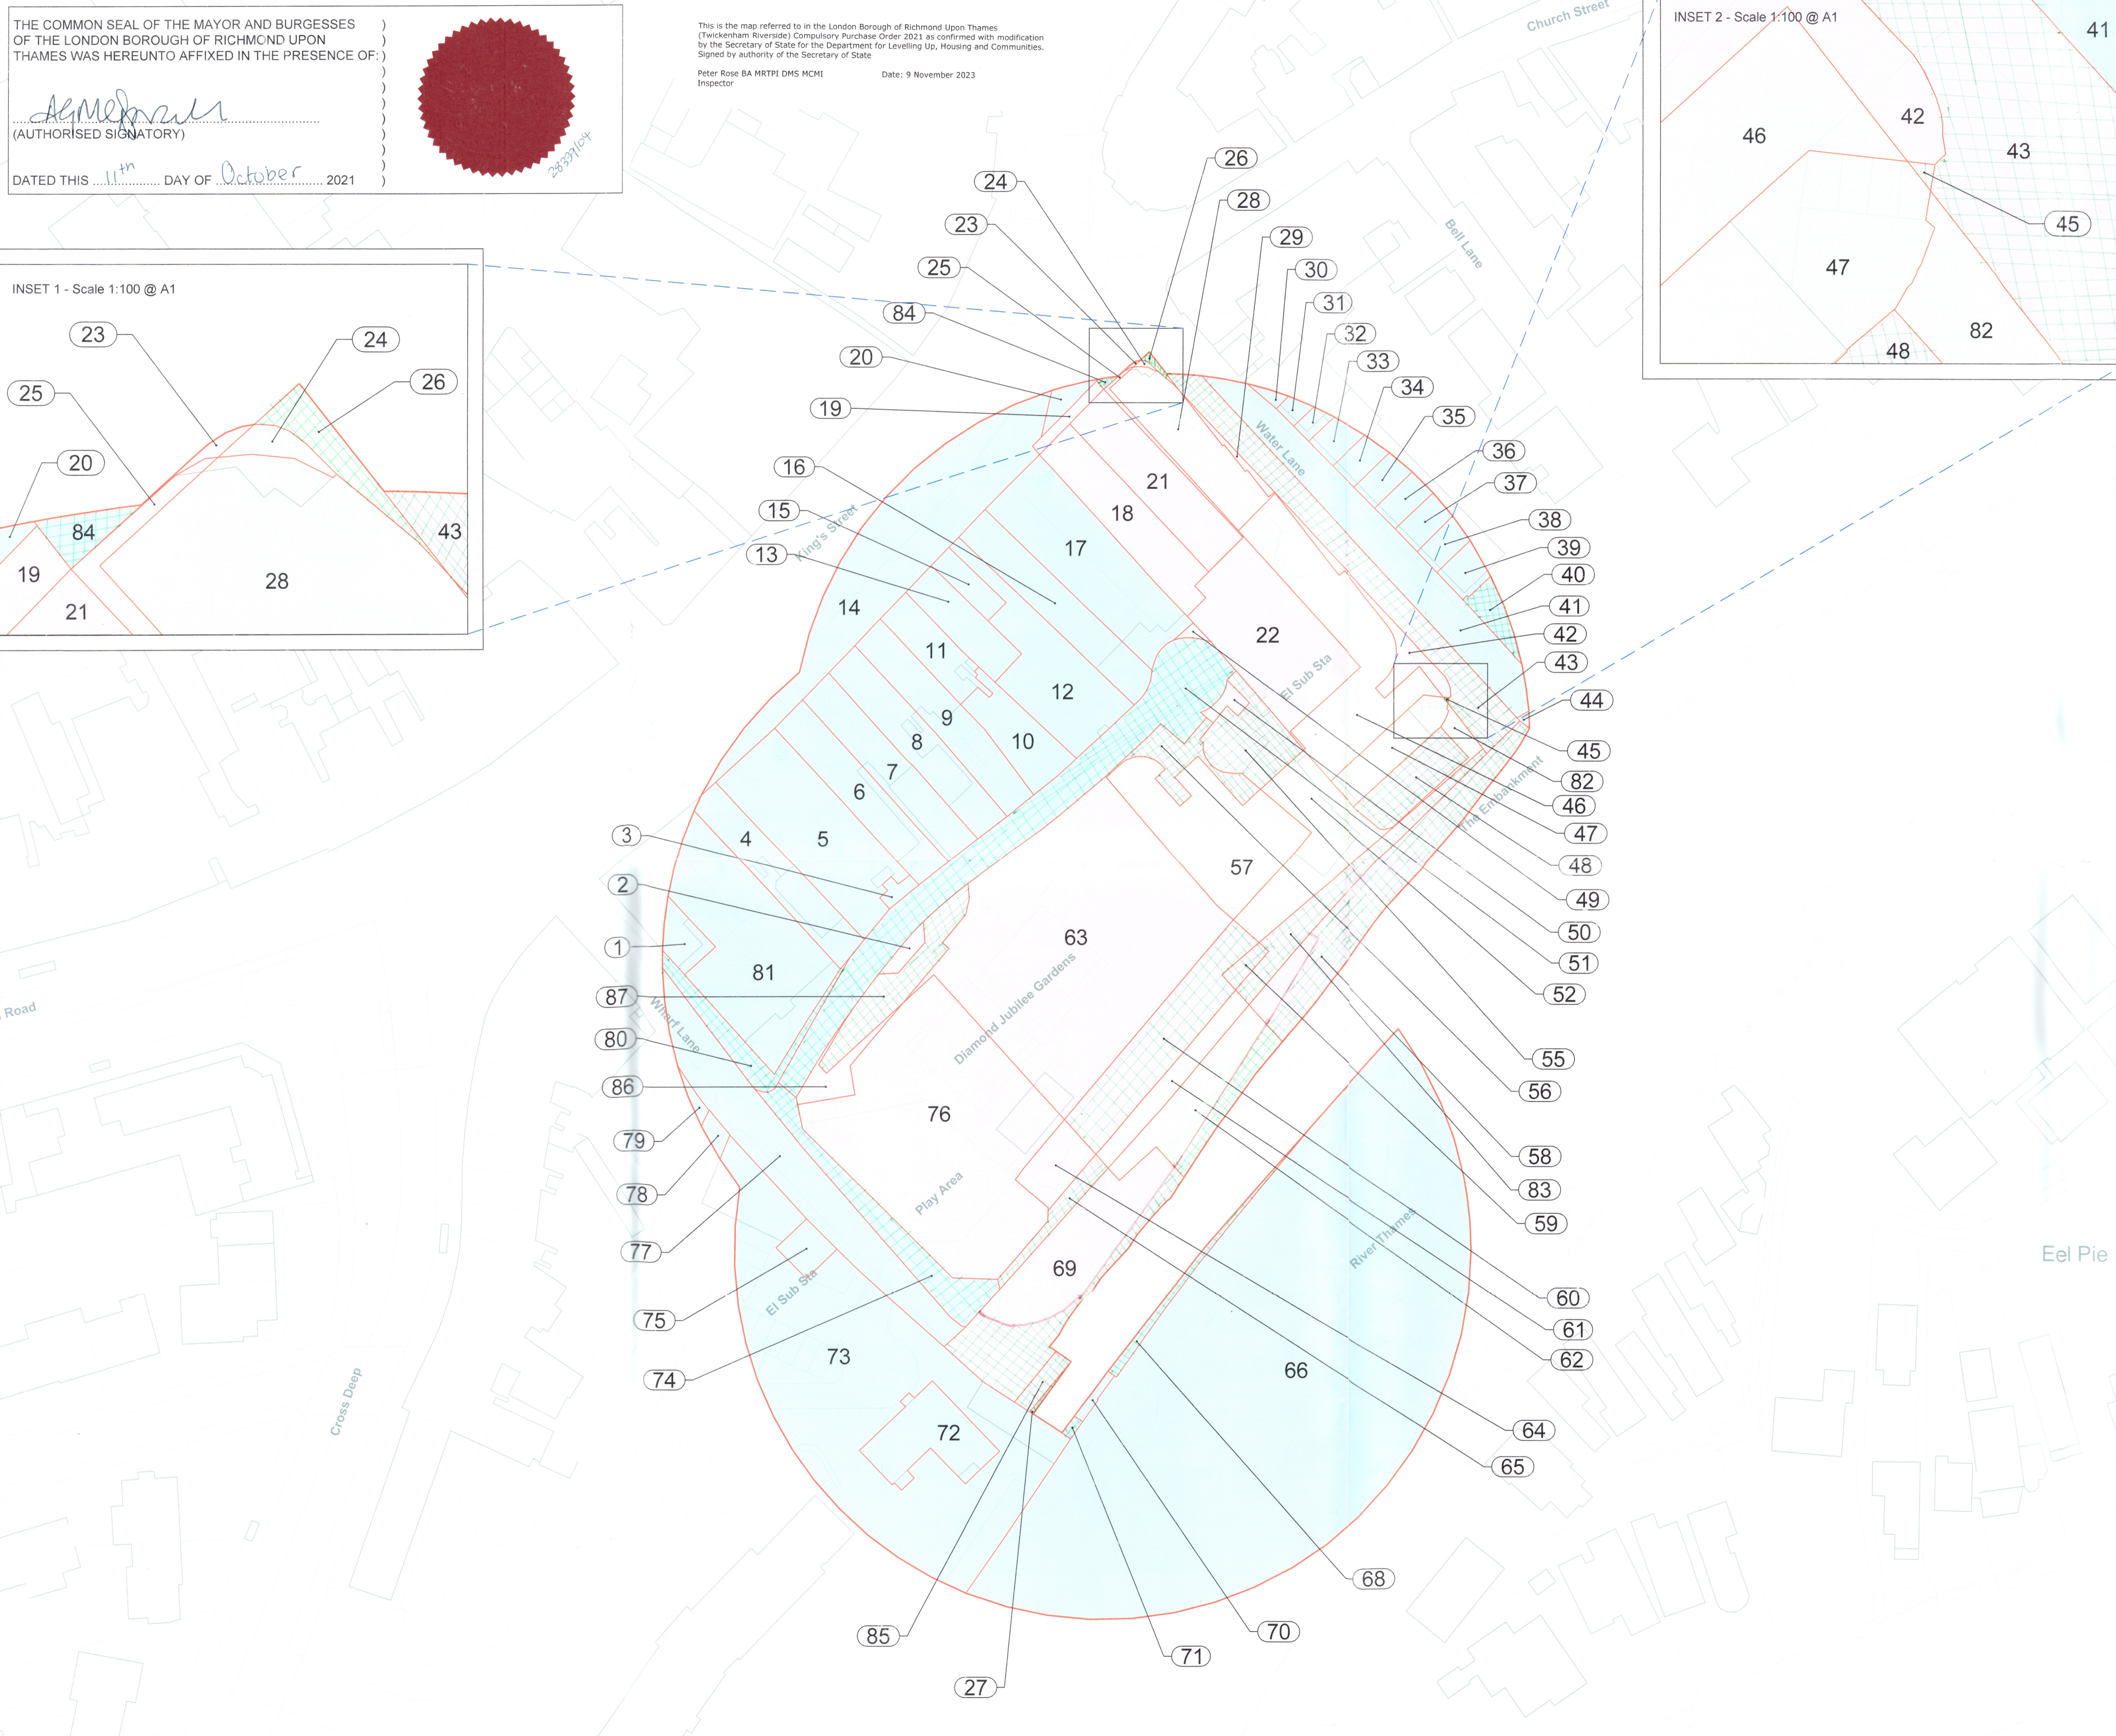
THE COMMON SEAL OF THE MAYOR AND BURGESSES OF THE LONDON BOROUGH OF RICHMOND UPON THAMES WAS HEREUNTO AFFIXED IN THE PRESENCE OF:

(AUTHORISED SIGNATORY)

DATED THIS 11th DAY OF October 2021

28337/04

This is the map referred to in the London Borough of Richmond Upon Thames (Twickenham Riverside) Compulsory Purchase Order 2021 as confirmed with modification by the Secretary of State for the Department for Levelling Up, Housing and Communities. Signed by authority of the Secretary of State

Peter Rose BA MRTPI DMS MCMI
Inspector

Date: 9 November 2023

INSET 1 - Scale 1:100 @ A1

23 24 25 26 20 84 43 19 28 21

INSET 2 - Scale 1:100 @ A1

41 46 42 43 45 47 82 48

Church Street

Bell Lane

Water Lane

King's Street

El Sub Sta

The Embankment

Diamond Jubilee Gardens

Wharf Lane

Play Area

El Sub Sta

River Thames

Cross Deep

Road

Eel Pie

24 26 23 28 25 29 30 84 31 32 20 33 34 19 35 36 16 37 15 38 13 39 40 41 42 43 44 45 82 46 47 48 49 50 51 52 55 56 58 83 59 60 61 62 64 65 68 70 71 27 85 74 75 77 78 79 86 80 87 1 2 3

21 18 17 14 22 11 12 9 8 10 7 6 4 5 57 63 81 76 69 73 66 72